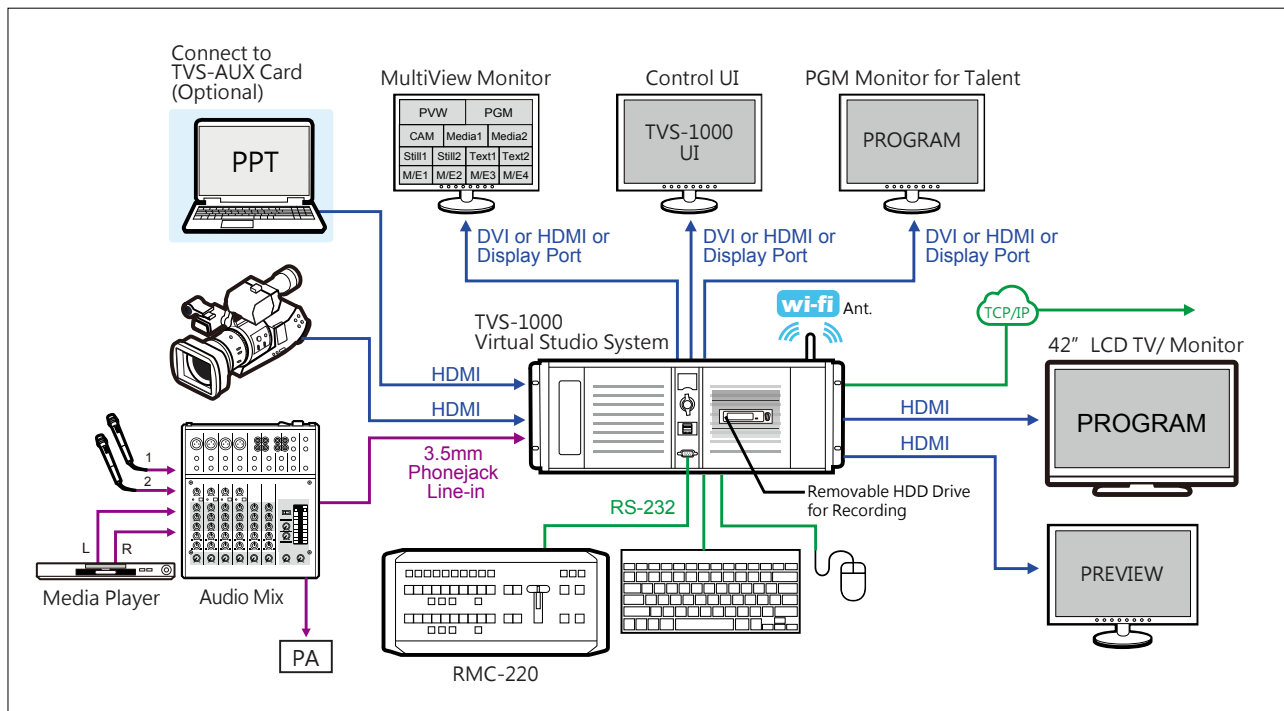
Connect to
TVS-AUX Card
(Optional)

PPT

MultiView Monitor

| PVW | | PGM | |
|---|---|---|---|
| CAM | Media1 | | Media2 |
| Still1 | Still2 | Text1 | Text2 |
| M/E1 | M/E2 | M/E3 | M/E4 |

Control UI

TVS-1000
UI

PGM Monitor for Talent

PROGRAM

DVI or HDMI or
Display Port

DVI or HDMI or
Display Port

DVI or HDMI or
Display Port

wi-fi Ant.

TCP/IP

TVS-1000
Virtual Studio System

42″ LCD TV/ Monitor

HDMI

HDMI

3.5mm
Phonejack
Line-in

HDMI

HDMI

PROGRAM

1

2

L

R

Media Player

Audio Mix

PA

RS-232

Removable HDD Drive
for Recording

PREVIEW

RMC-220